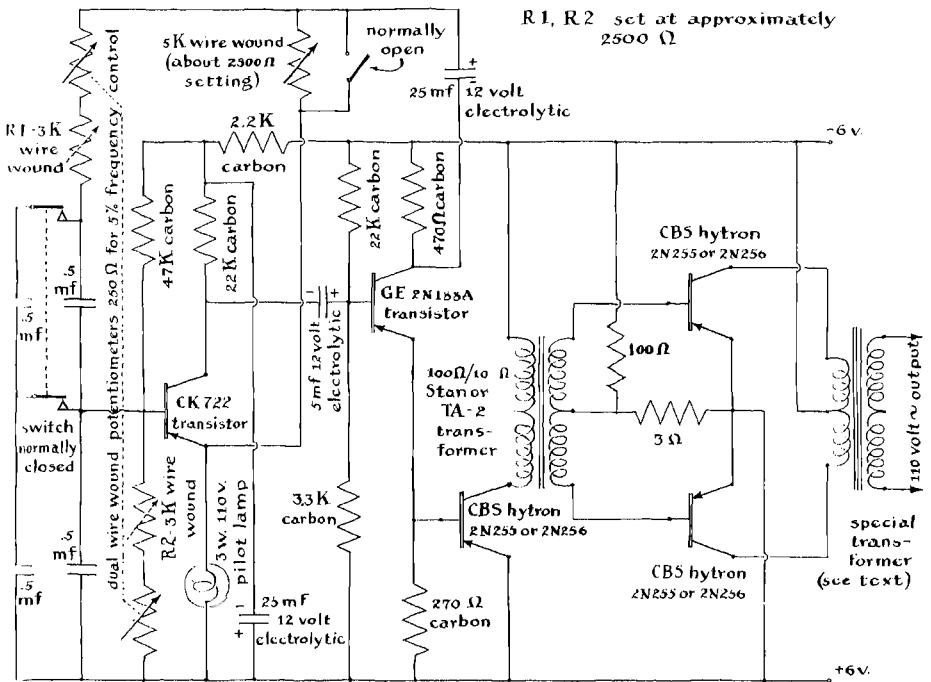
R1, R2 set at approximately 2500 Ω

5K wire wound (about 2500 Ω setting)

normally open

+
25 mf
12 volt electrolytic

R1-3K wire wound

dual wire wound potentiometers 250 Ω for 5% frequency control

2.2K carbon

-6 v.

47K carbon

22K carbon

22K carbon

470 Ω carbon

CBS hytron
2N255 or 2N256

.5 mf

.5 mf

5 mf 12 volt electrolytic

GE 2N188A transistor

100 Ω

100Ω/10 Ω Stan or TA-2 transformer

switch normally closed

CK 722 transistor

3 Ω

110 volt ~ output

3.3K carbon

CBS hytron
2N255 or 2N256

.5 mf

.5 mf

R2-3K wire wound

3w. 110 v. pilot lamp

25 mF
12 volt electrolytic

270 Ω carbon

CBS hytron
2N255 or 2N256

special transformer (see text)

+6 v.